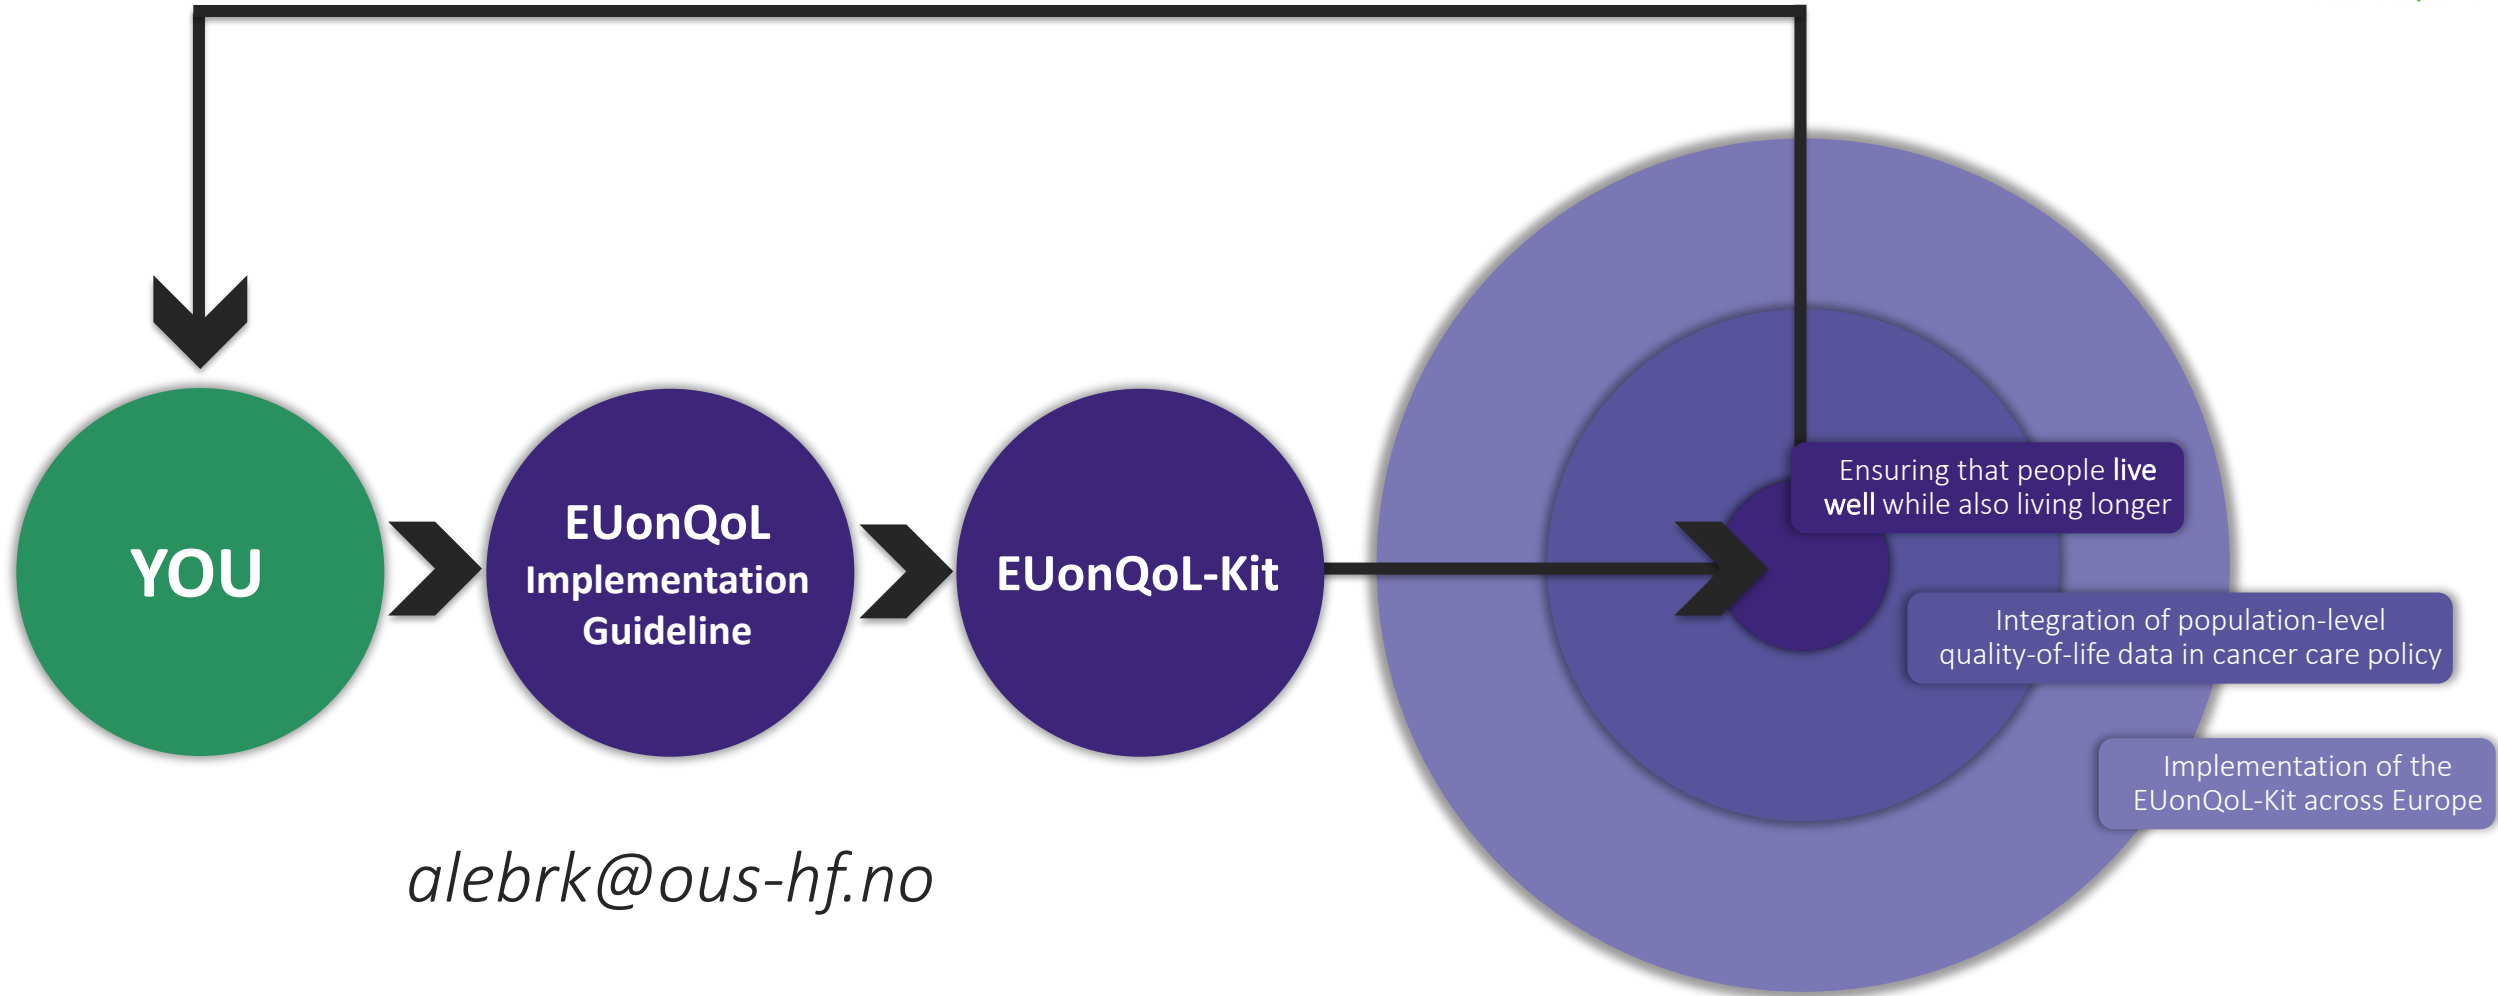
YOU

EUonQoL Implementation Guideline

EUonQoL-Kit

Ensuring that people live well while also living longer

Integration of population-level quality-of-life data in cancer care policy

Implementation of the EUonQoL-Kit across Europe

alebrk@ous-hf.no